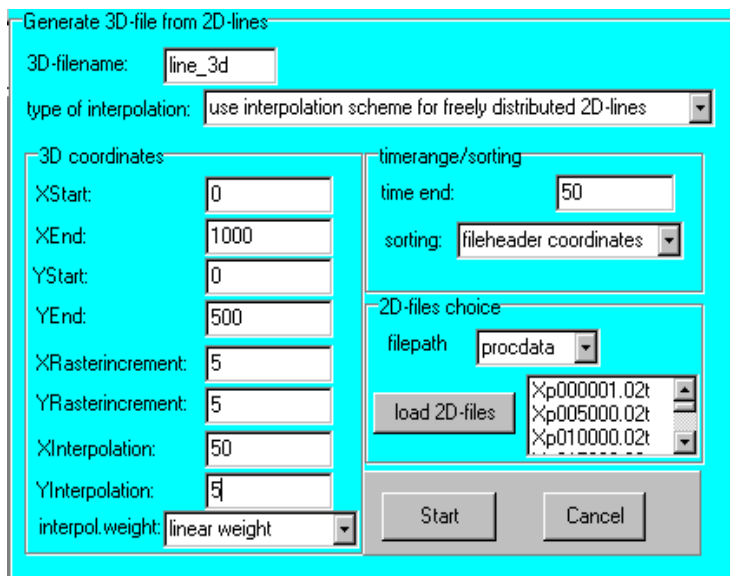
Generate 3D-file from 2D-lines

3D-filename: line_3d

type of interpolation: use interpolation scheme for freely distributed 2D-lines

3D coordinates

XStart: 0

XEnd: 1000

YStart: 0

YEnd: 500

XRasterincrement: 5

YRasterincrement: 5

XInterpolation: 50

YInterpolation: 5

interpol.weight: linear weight

timerange/sorting

time end: 50

sorting: fileheader coordinates

2D-files choice

filepath procdata

load 2D-files

Xp000001.02t
Xp005000.02t
Xp010000.02t
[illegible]

Start

Cancel